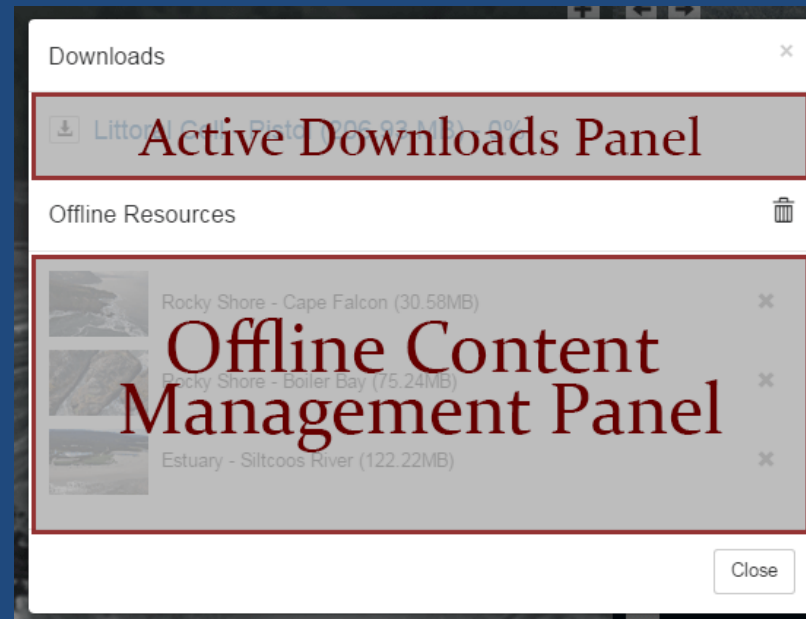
Downloads

×

Littoral Cell - Pistol (206.93 MB) - 0%

Active Downloads Panel

Offline Resources

Rocky Shore - Cape Falcon (30.58MB)

Rocky Shore - Boiler Bay (75.24MB)

Estuary - Siltcoos River (122.22MB)

Offline Content Management Panel

Close